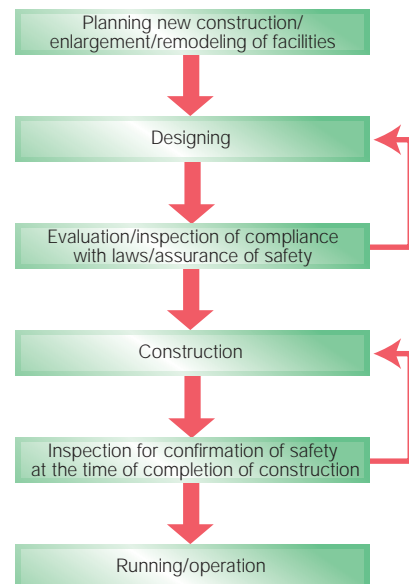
Planning new construction/ enlargement/remodeling of facilities

Designing

Evaluation/inspection of compliance with laws/assurance of safety

Construction

Inspection for confirmation of safety at the time of completion of construction

Running/operation